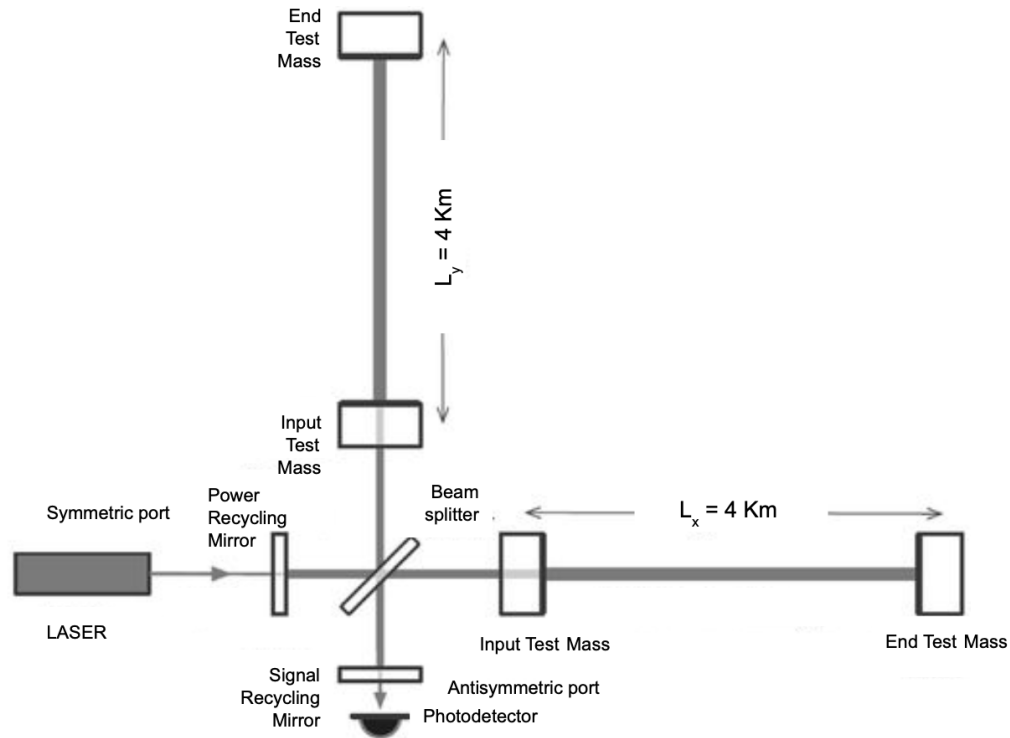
End Test Mass

$L_y$ = 4 Km

Input Test Mass

Symmetric port

Power Recycling Mirror

Beam splitter

$L_x$ = 4 Km

LASER

Input Test Mass

End Test Mass

Signal Recycling Mirror

Antisymmetric port

Photodetector